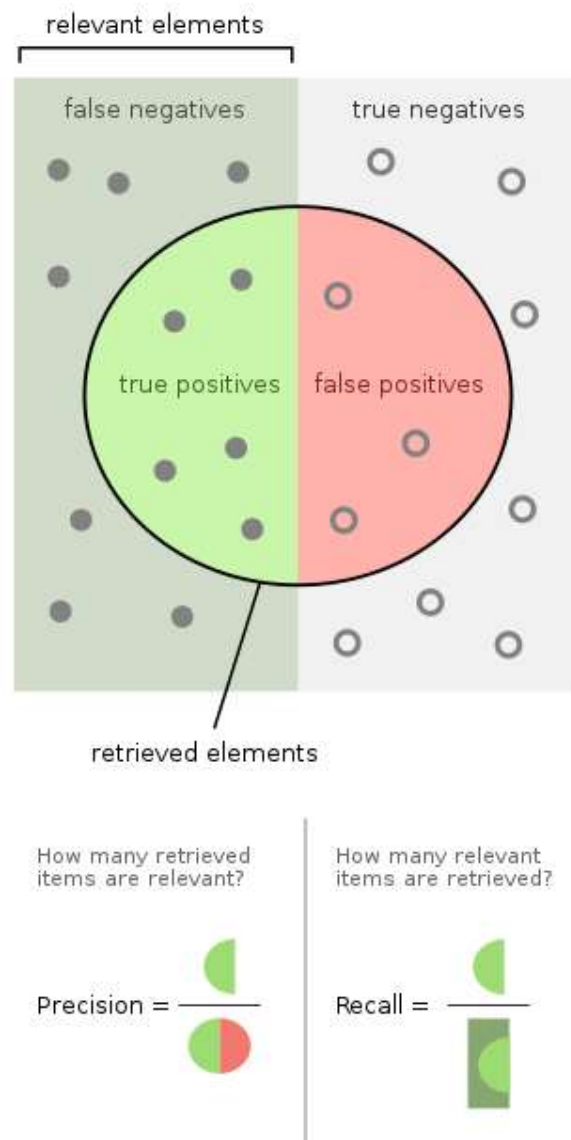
relevant elements

false negatives

true negatives

true positives

false positives

retrieved elements

How many retrieved items are relevant?

Precision =

How many relevant items are retrieved?

Recall =